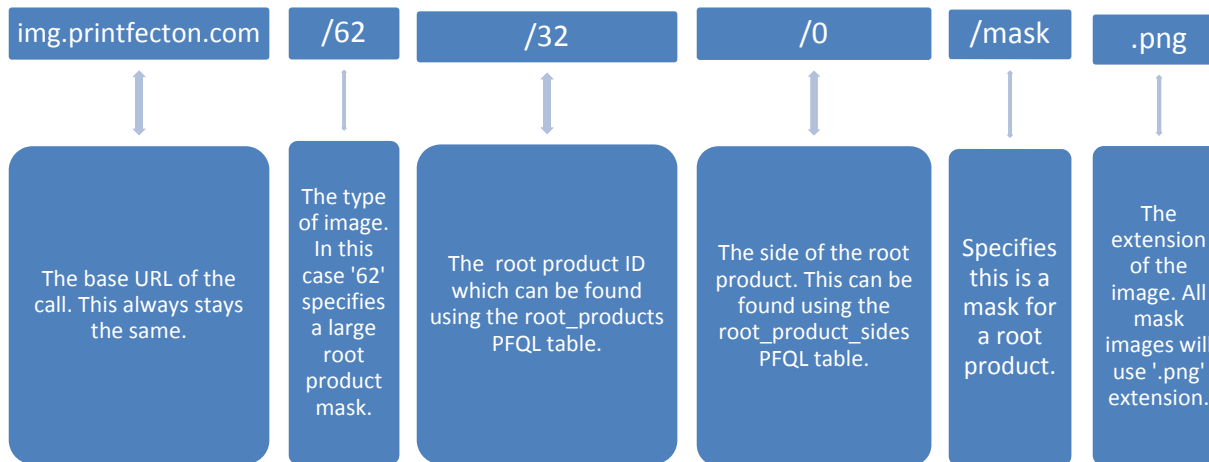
img.printfecton.com

/62

/32

/0

/mask

.png

The base URL of the call. This always stays the same.

The type of image. In this case '62' specifies a large root product mask.

The root product ID which can be found using the root_products PFQL table.

The side of the root product. This can be found using the root_product_sides PFQL table.

Specifies this is a mask for a root product.

The extension of the image. All mask images wil use '.png' extension.